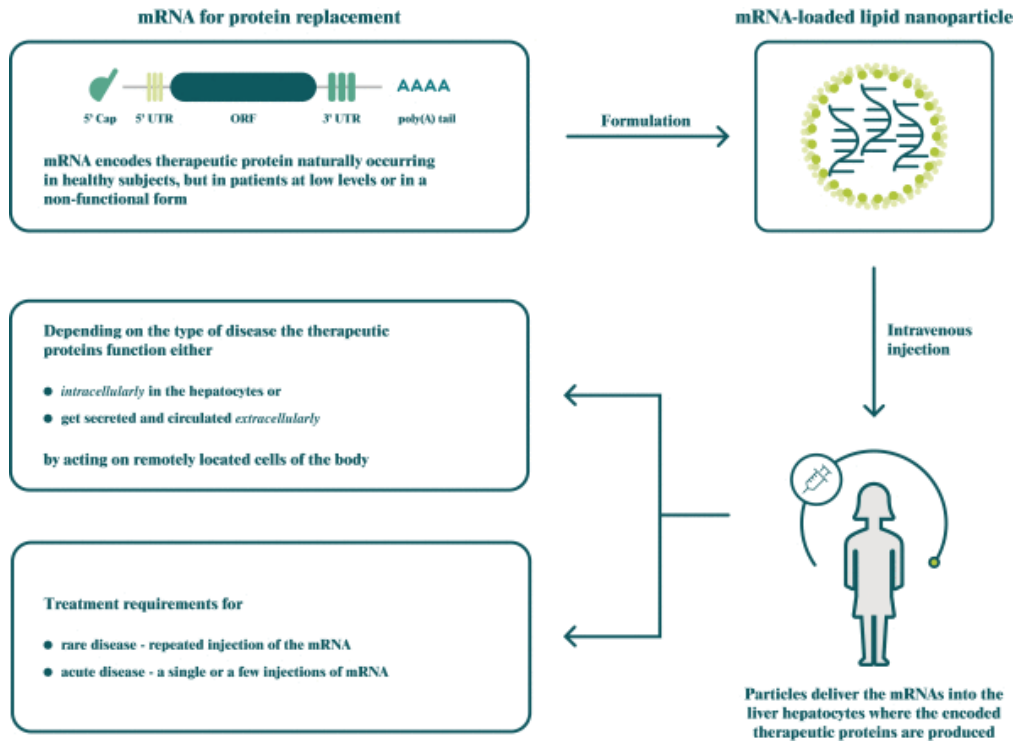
mRNA for protein replacement

5' Cap 5' UTR ORF 3' UTR AAAA poly(A) tail

mRNA encodes therapeutic protein naturally occurring in healthy subjects, but in patients at low levels or in a non-functional form

Formulation

mRNA-loaded lipid nanoparticle

Intravenous injection

Depending on the type of disease the therapeutic proteins function either

- intracellularly in the hepatocytes or
- get secreted and circulated extracellularly

by acting on remotely located cells of the body

Treatment requirements for

- rare disease - repeated injection of the mRNA
- acute disease - a single or a few injections of mRNA

Particles deliver the mRNAs into the liver hepatocytes where the encoded therapeutic proteins are produced